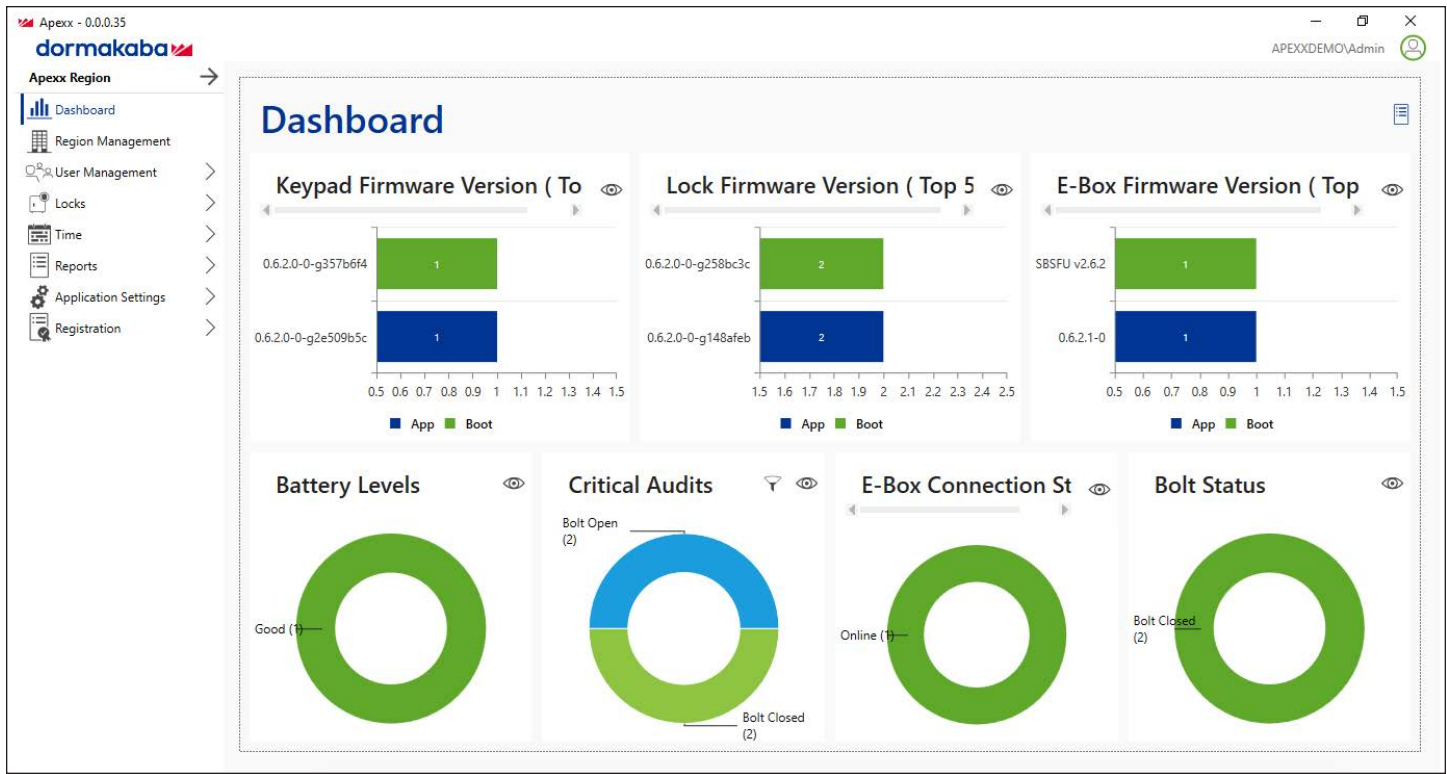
Apexx - 0.0.0.35
dormakaba
APEXXDEMO\Admin

Apexx Region
Dashboard
Region Management
User Management
Locks
Time
Reports
Application Settings
Registration

Dashboard

Keypad Firmware Version ( To

| | |
|---|---|
| 0.6.2.0-0-g357b6f4 | 1 |
| 0.6.2.0-0-g2e509b5c | 1 |

0.5 0.6 0.7 0.8 0.9 1 1.1 1.2 1.3 1.4 1.5
App Boot

Lock Firmware Version ( Top 5

| | |
|---|---|
| 0.6.2.0-0-g258bc3c | 2 |
| 0.6.2.0-0-g148afeb | 2 |

1.5 1.6 1.7 1.8 1.9 2 2.1 2.2 2.3 2.4 2.5
App Boot

E-Box Firmware Version ( Top

| | |
|---|---|
| SBSFU v2.6.2 | 1 |
| 0.6.2.1-0 | 1 |

0.5 0.6 0.7 0.8 0.9 1 1.1 1.2 1.3 1.4 1.5
App Boot

Battery Levels
Good (1)

Critical Audits
Bolt Open (2)
Bolt Closed (2)

E-Box Connection St
Online (1)

Bolt Status
Bolt Closed (2)